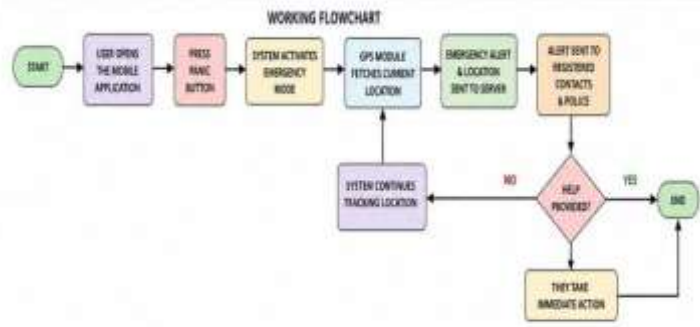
WORKING FLOWCHART

START

USER OPENS THE MOBILE APPLICATION

PRESS PANIC BUTTON

SYSTEM ACTIVATES EMERGENCY MODE

GPS MODULE FETCHES CURRENT LOCATION

EMERGENCY ALERT & LOCATION SENT TO SERVER

ALERT SENT TO REGISTERED CONTACTS & POLICE

HELP PROVIDED?

NO

YES

SYSTEM CONTINUES TRACKING LOCATION

END

THEY TAKE IMMEDIATE ACTION